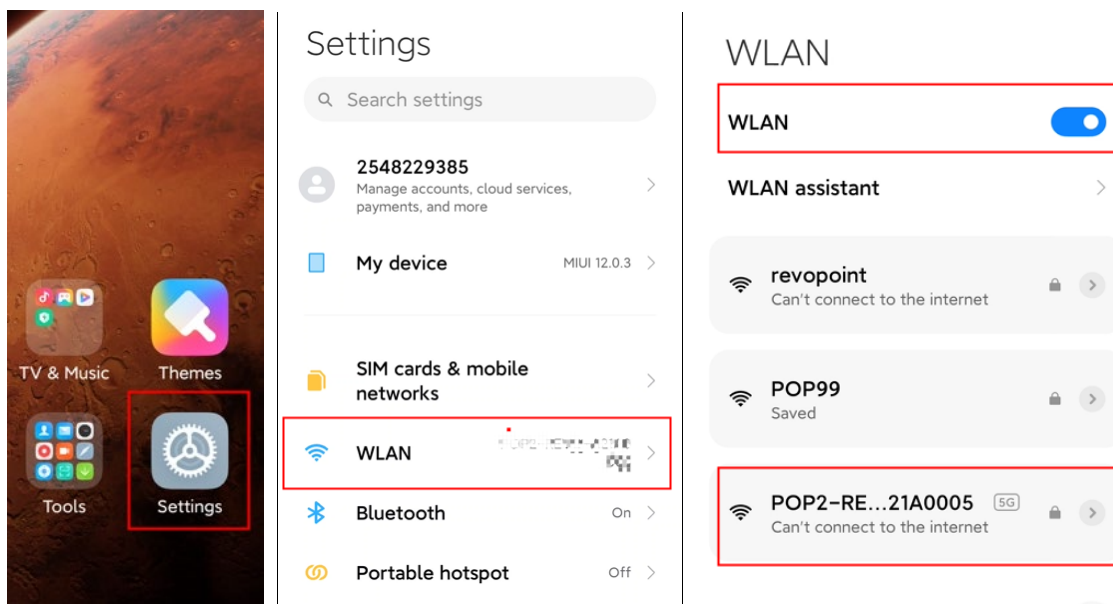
TV & Music
Themes
Tools
Settings

Settings

Search settings

2548229385
Manage accounts, cloud services, payments, and more

My device
MIUI 12.0.3

SIM cards & mobile networks

WLAN
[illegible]

Bluetooth
On

Portable hotspot
Off

WLAN

WLAN

WLAN assistant

revopoint
Can't connect to the internet

POP99
Saved

POP2-RE...21A0005
5G
Can't connect to the internet